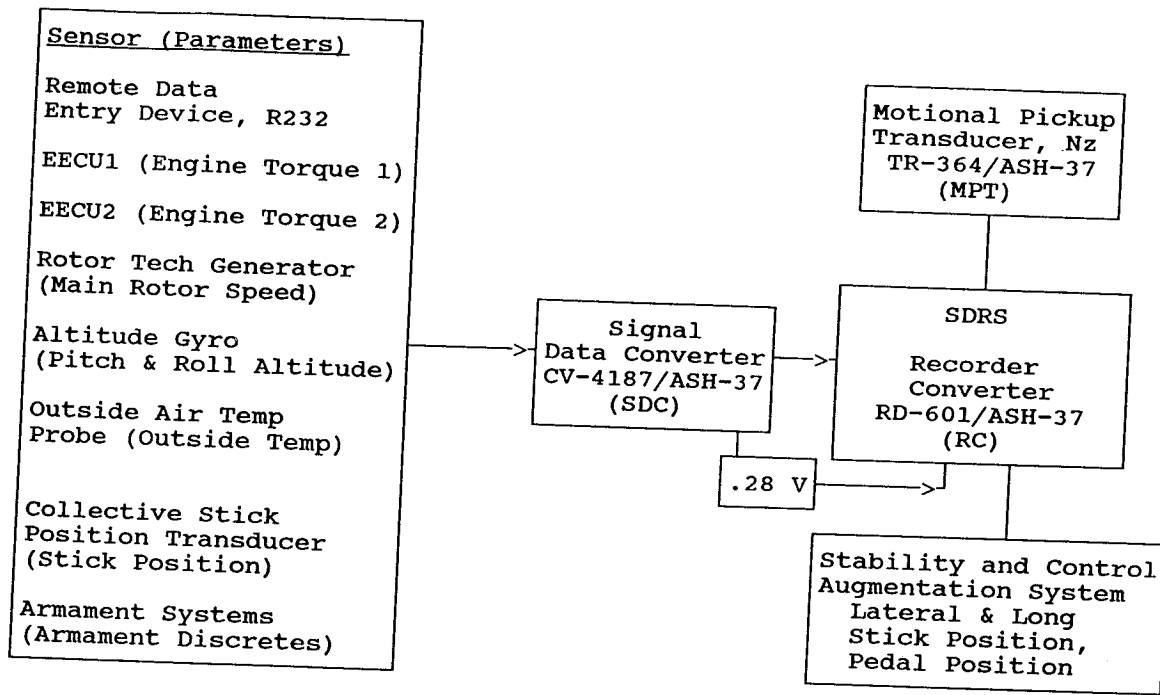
Sensor (Parameters)

Remote Data Entry Device, R232

EECU1 (Engine Torque 1)

EECU2 (Engine Torque 2)

Rotor Tech Generator (Main Rotor Speed)

Altitude Gyro (Pitch & Roll Altitude)

Outside Air Temp Probe (Outside Temp)

Collective Stick Position Transducer (Stick Position)

Armament Systems (Armament Discretes)

Signal Data Converter CV-4187/ASH-37 (SDC)

.28 V

Motional Pickup Transducer, Nz TR-364/ASH-37 (MPT)

SDRS

Recorder Converter RD-601/ASH-37 (RC)

Stability and Control Augmentation System Lateral & Long Stick Position, Pedal Position